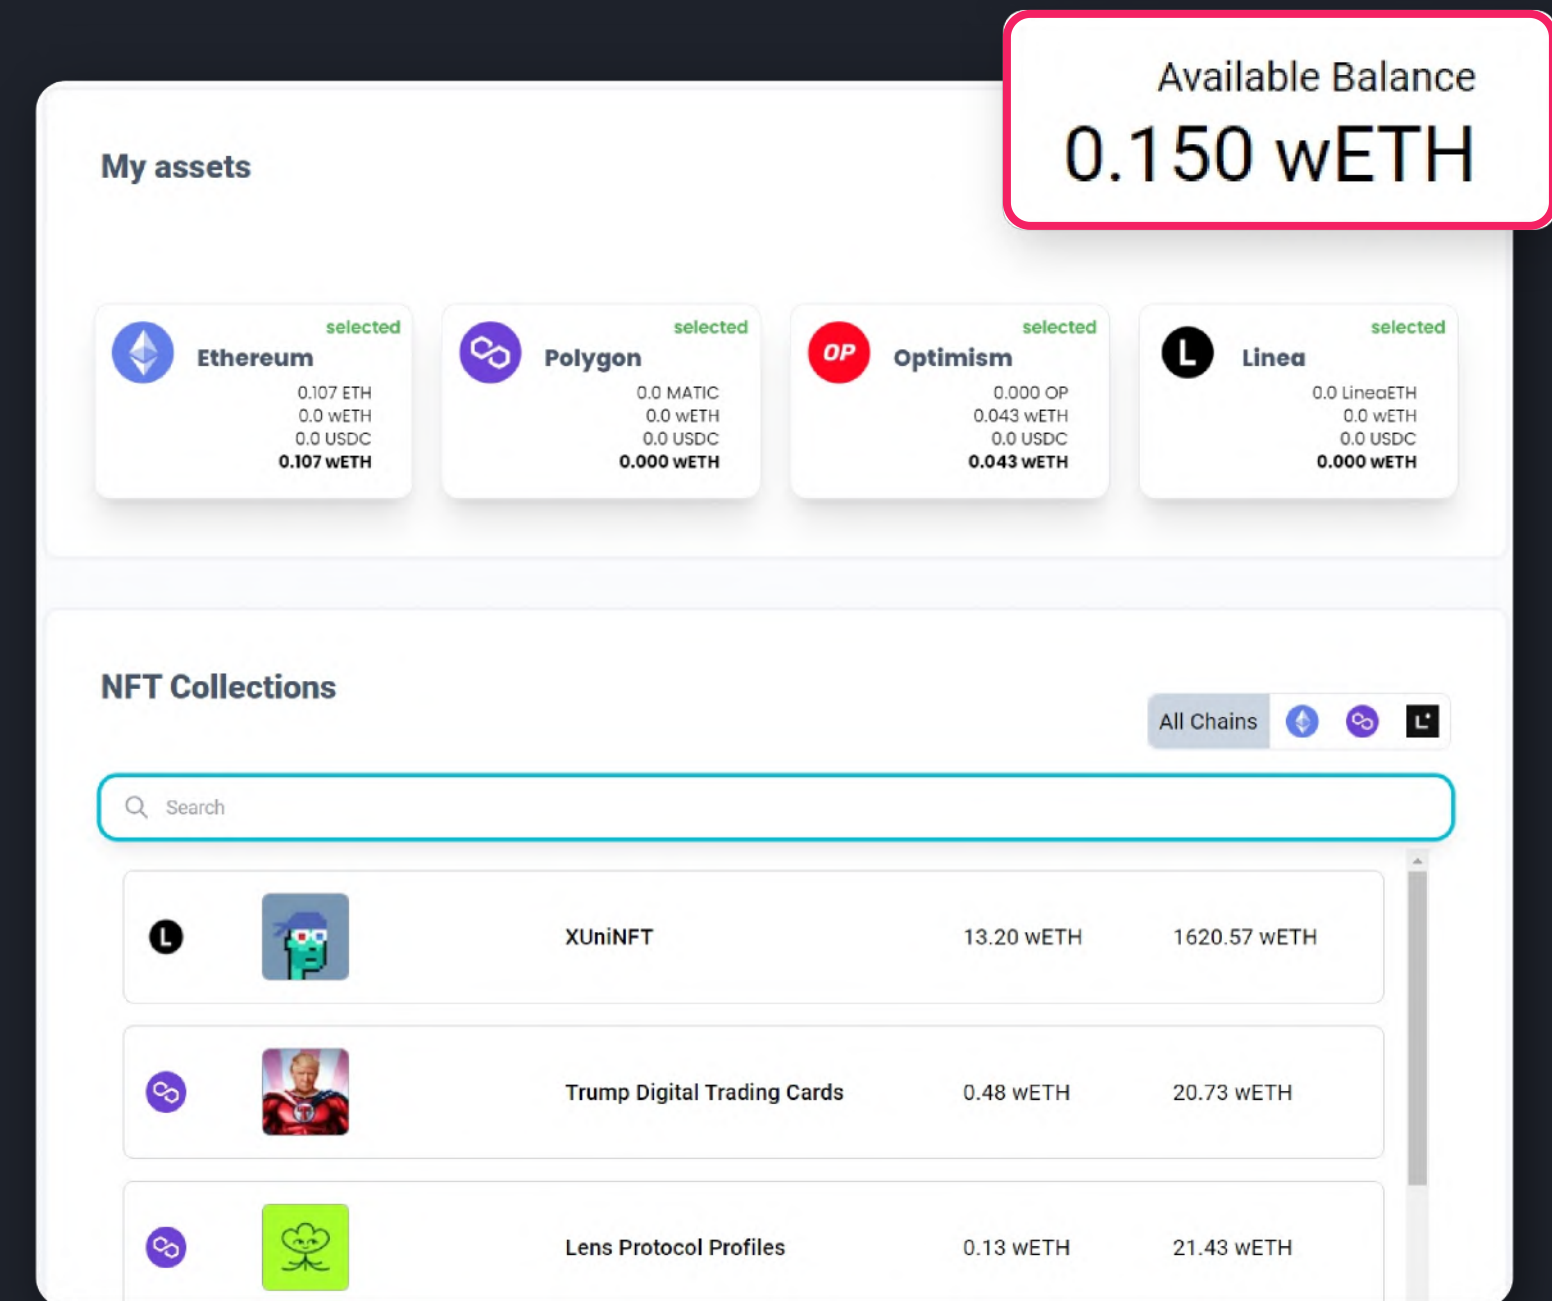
Available Balance
0.150 wETH

My assets

selected
Ethereum
0.107 ETH
0.0 wETH
0.0 USDC
0.107 wETH

selected
Polygon
0.0 MATIC
0.0 wETH
0.0 USDC
0.000 wETH

OP
selected
Optimism
0.000 OP
0.043 wETH
0.0 USDC
0.043 wETH

L
selected
Linea
0.0 LineaETH
0.0 wETH
0.0 USDC
0.000 wETH

NFT Collections

All Chains

Search

| | | | | |
|---|---|---|---|---|
| L | | XUniNFT | 13.20 wETH | 1620.57 wETH |
| | | Trump Digital Trading Cards | 0.48 wETH | 20.73 wETH |
| | | Lens Protocol Profiles | 0.13 wETH | 21.43 wETH |